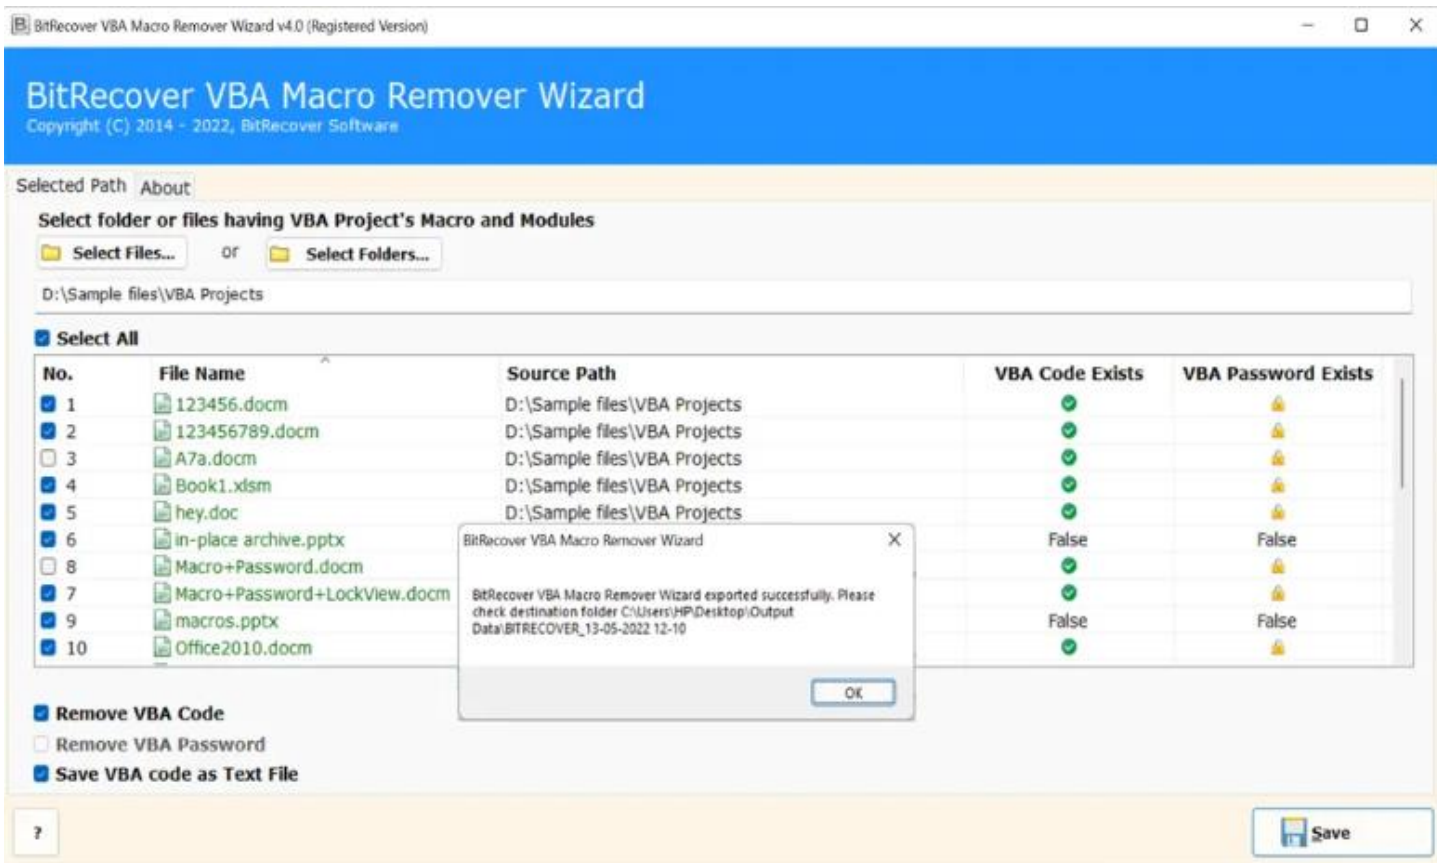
BitRecover VBA Macro Remover Wizard v4.0 (Registered Version)

BitRecover VBA Macro Remover Wizard
Copyright (C) 2014 - 2022, BitRecover Software

Selected Path About

Select folder or files having VBA Project's Macro and Modules

Select Files... or Select Folders...

D:\Sample files\VBA Projects

Select All

| No. | File Name | Source Path | VBA Code Exists | VBA Password Exists |
|---|---|---|---|---|
| 1 | 123456.docm | D:\Sample files\VBA Projects | | |
| 2 | 123456789.docm | D:\Sample files\VBA Projects | | |
| 3 | A7a.docm | D:\Sample files\VBA Projects | | |
| 4 | Book1.xlsm | D:\Sample files\VBA Projects | | |
| 5 | hey.doc | D:\Sample files\VBA Projects | | |
| 6 | in-place archive.pptx | | False | False |
| 8 | Macro+Password.docm | | | |
| 7 | Macro+Password+LockView.docm | | | |
| 9 | macros.pptx | | False | False |
| 10 | Office2010.docm | | | |

BitRecover VBA Macro Remover Wizard

BitRecover VBA Macro Remover Wizard exported successfully. Please check destination folder C:\Users\HP\Desktop\Output Data\BITRECOVER_13-05-2022 12-10

OK

Remove VBA Code
Remove VBA Password
Save VBA code as Text File

?

Save